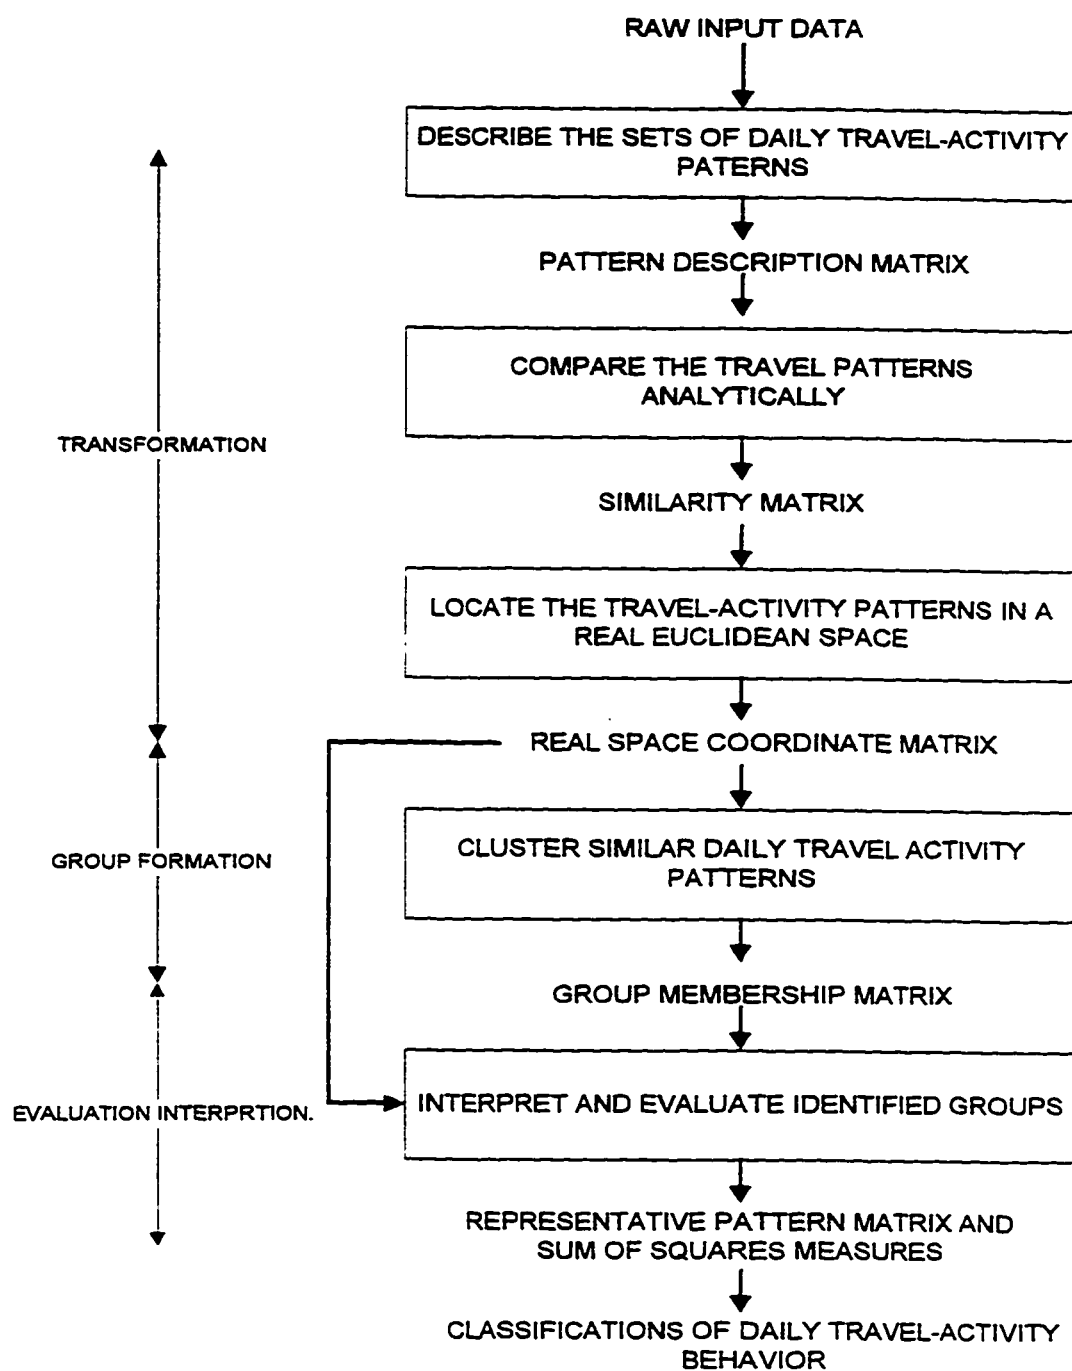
RAW INPUT DATA

DESCRIBE THE SETS OF DAILY TRAVEL-ACTIVITY PATERNS

PATTERN DESCRIPTION MATRIX

COMPARE THE TRAVEL PATTERNS ANALYTICALLY

TRANSFORMATION

SIMILARITY MATRIX

LOCATE THE TRAVEL-ACTIVITY PATTERNS IN A REAL EUCLIDEAN SPACE

REAL SPACE COORDINATE MATRIX

GROUP FORMATION

CLUSTER SIMILAR DAILY TRAVEL ACTIVITY PATTERNS

GROUP MEMBERSHIP MATRIX

EVALUATION INTERPRTION.

INTERPRET AND EVALUATE IDENTIFIED GROUPS

REPRESENTATIVE PATTERN MATRIX AND SUM OF SQUARES MEASURES

CLASSIFICATIONS OF DAILY TRAVEL-ACTIVITY BEHAVIOR